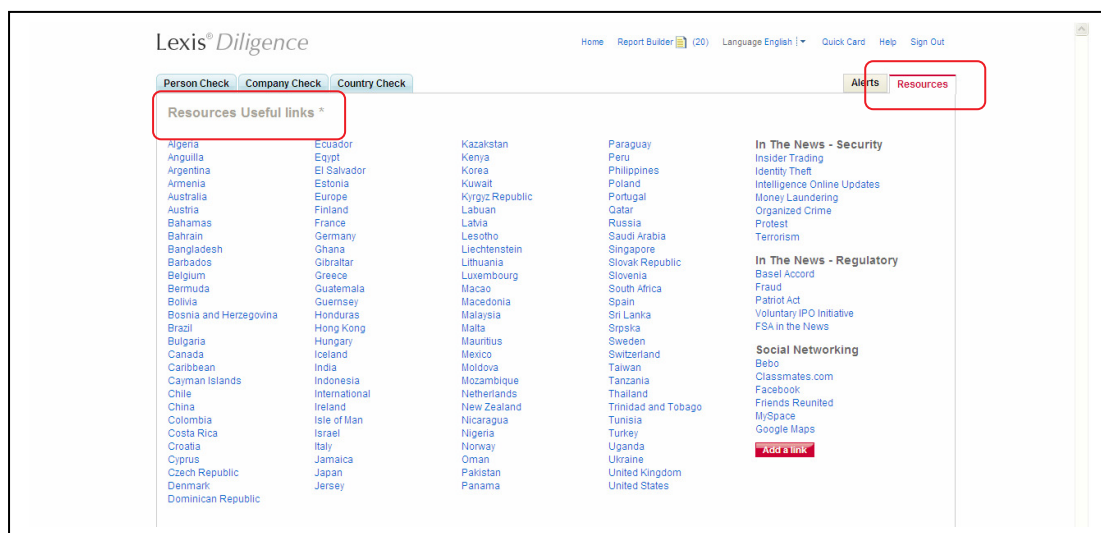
Lexis® Diligence

Home Report Builder (20) Language English | Quick Card Help Sign Out

Person Check Company Check Country Check

Alerts Resources

Resources Useful links *

Algeria
Anguilla
Argentina
Armenia
Australia
Austria
Bahamas
Bahrain
Bangladesh
Barbados
Belgium
Bermuda
Bolivia
Bosnia and Herzegovina
Brazil
Bulgaria
Canada
Caribbean
Cayman Islands
Chile
China
Colombia
Costa Rica
Croatia
Cyprus
Czech Republic
Denmark
Dominican Republic

Ecuador
Egypt
El Salvador
Estonia
Europe
Finland
France
Germany
Ghana
Gibraltar
Greece
Guatemala
Guernsey
Honduras
Hong Kong
Hungary
Iceland
India
Indonesia
International
Ireland
Isle of Man
Israel
Italy
Jamaica
Japan
Jersey

Kazakstan
Kenya
Korea
Kuwait
Kyrgyz Republic
Labuan
Latvia
Lesotho
Liechtenstein
Lithuania
Luxembourg
Macao
Macedonia
Malaysia
Malta
Mauritius
Mexico
Moldova
Mozambique
Netherlands
New Zealand
Nicaragua
Nigeria
Norway
Oman
Pakistan
Panama

Paraguay
Peru
Philippines
Poland
Portugal
Qatar
Russia
Saudi Arabia
Singapore
Slovak Republic
Slovenia
South Africa
Spain
Sri Lanka
Srpska
Sweden
Switzerland
Taiwan
Tanzania
Thailand
Trinidad and Tobago
Tunisia
Turkey
Uganda
Ukraine
United Kingdom
United States

In The News - Security
Insider Trading
Identity Theft
Intelligence Online Updates
Money Laundering
Organized Crime
Protest
Terrorism

In The News - Regulatory
Basel Accord
Fraud
Patriot Act
Voluntary IPO Initiative
FSA in the News

Social Networking
Bebo
Classmates.com
Facebook
Friends Reunited
MySpace
Google Maps

Add a link